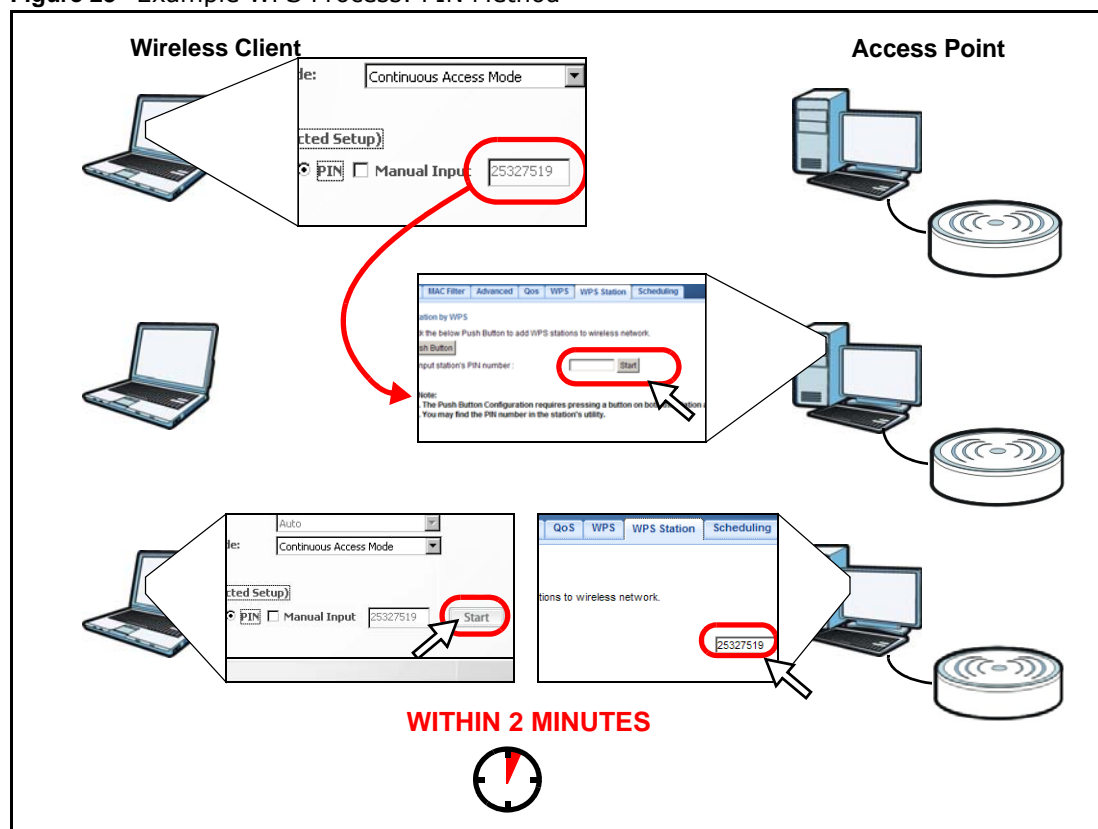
Figure 25 Example WPS Process: PIN Method

Wireless Client

Access Point

de: Continuous Access Mode

cted Setup)

PIN Manual Input: 25327519

MAC Filter Advanced Qos WPS WPS Station Scheduling

ation by WPS

k the below Push Button to add WPS stations to wireless network.

sh Button

nput station's PIN number : Start

Note:
. The Push Button Configuration requires pressing a button on bo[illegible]
. You may find the PIN number in the station's utility.

Auto

de: Continuous Access Mode

cted Setup)

PIN Manual Input 25327519 Start

QoS WPS WPS Station Scheduling

tions to wireless network.

25327519

WITHIN 2 MINUTES